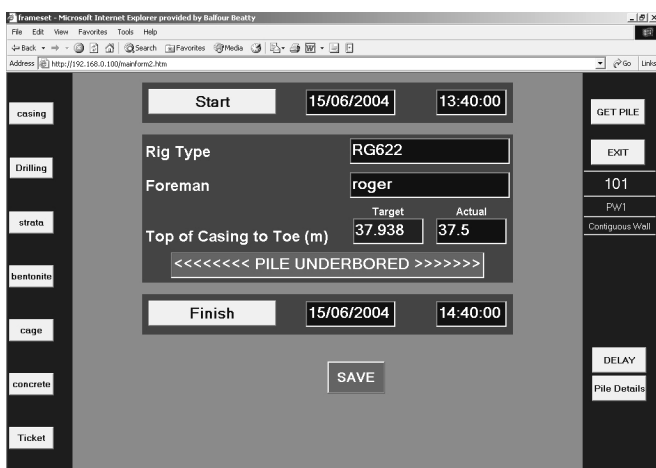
frameset - Microsoft Internet Explorer provided by Balfour Beatty
File Edit View Favorites Tools Help
Back Search Favorites Media
Address http://192.168.0.100/mainform2.htm
Go Links

casing
Drilling
strata
bentonite
cage
concrete
Ticket

Start 15/06/2004 13:40:00

Rig Type RG622
Foreman roger
Target Actual
Top of Casing to Toe (m) 37.938 37.5
<<<<<<<< PILE UNDERBORED >>>>>>>

Finish 15/06/2004 14:40:00

SAVE

GET PILE
EXIT
101
PW1
Contiguous Wall
DELAY
Pile Details